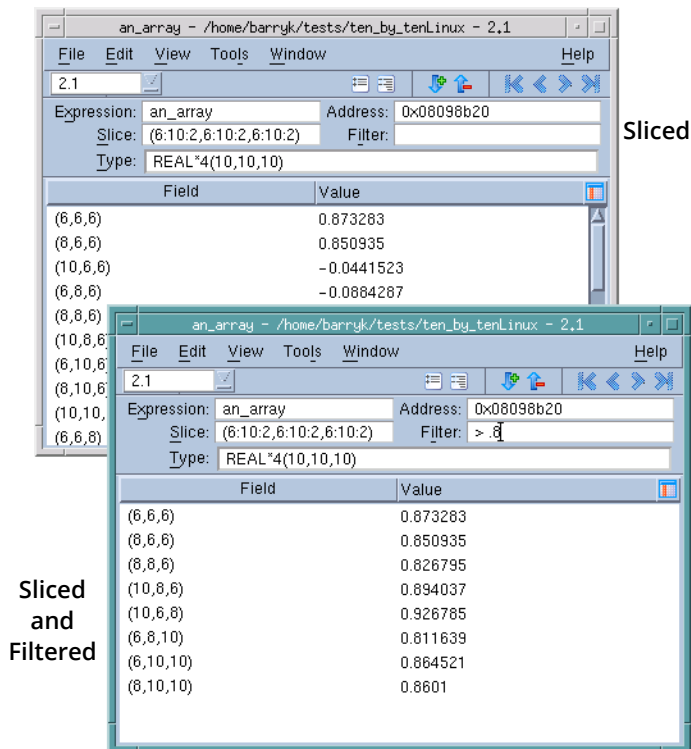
an_array - /home/barryk/tests/ten_by_tenLinux - 2.1

File Edit View Tools Window Help

2.1

Expression: an_array Address: 0x08098b20

Slice: (6:10:2,6:10:2,6:10:2) Filter:

Type: REAL*4(10,10,10)

| Field | Value |
|---|---|
| (6,6,6) | 0.873283 |
| (8,6,6) | 0.850935 |
| (10,6,6) | -0.0441523 |
| (6,8,6) | -0.0884287 |
| (8,8,6) | |
| (10,8,6 | |
| (6,10,6 | |
| (8,10,6 | |
| (10,10, | |
| (6,6,8) | |

Sliced

an_array - /home/barryk/tests/ten_by_tenLinux - 2.1

File Edit View Tools Window Help

2.1

Expression: an_array Address: 0x08098b20

Slice: (6:10:2,6:10:2,6:10:2) Filter: > .8

Type: REAL*4(10,10,10)

| Field | Value |
|---|---|
| (6,6,6) | 0.873283 |
| (8,6,6) | 0.850935 |
| (8,8,6) | 0.826795 |
| (10,8,6) | 0.894037 |
| (10,6,8) | 0.926785 |
| (6,8,10) | 0.811639 |
| (6,10,10) | 0.864521 |
| (8,10,10) | 0.8601 |

Sliced and Filtered